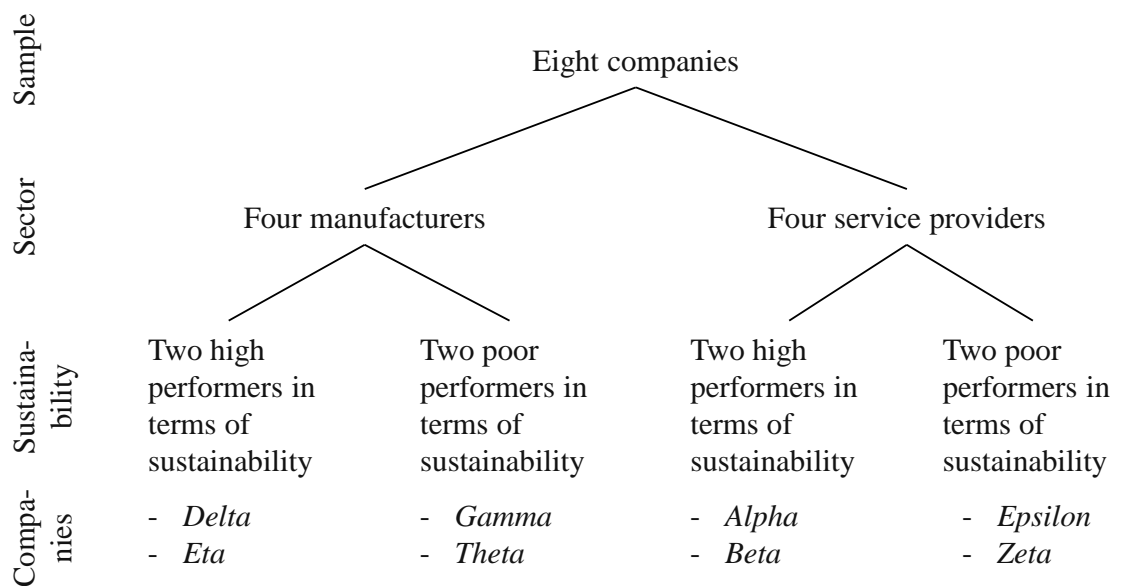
Sample

Eight companies

Sector

Four manufacturers

Four service providers

Sustainability

Two high performers in terms of sustainability

Two poor performers in terms of sustainability

Two high performers in terms of sustainability

Two poor performers in terms of sustainability

Companies

- *Delta*
- *Eta*

- *Gamma*
- *Theta*

- *Alpha*
- *Beta*

- *Epsilon*
- *Zeta*